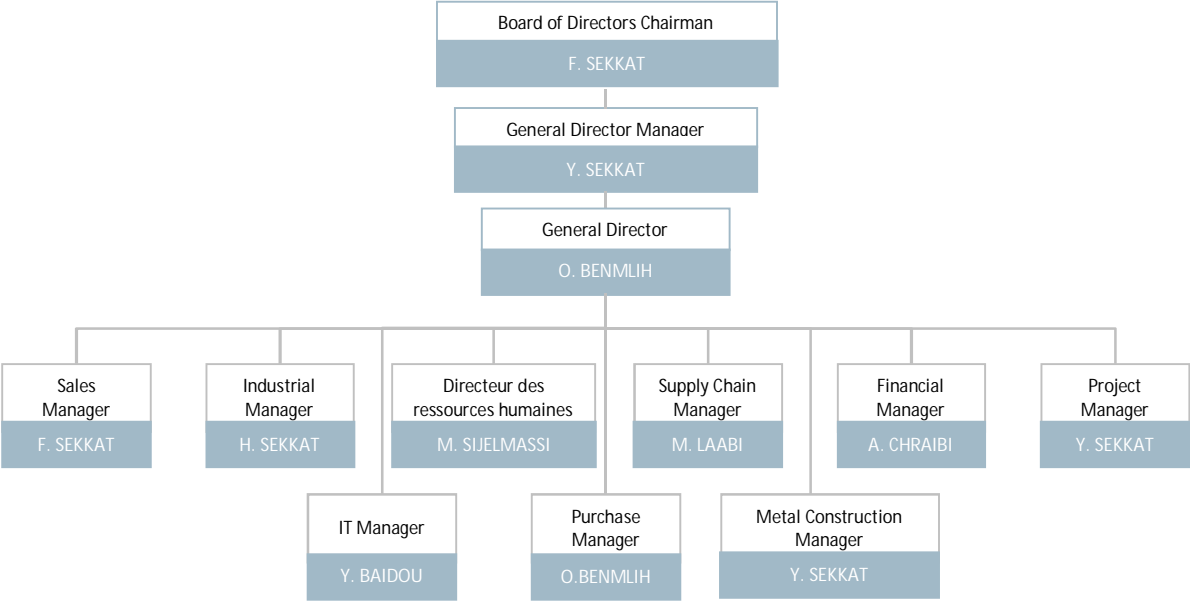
Board of Directors Chairman
F. SEKKAT

General Director Manager
Y. SEKKAT

General Director
O. BENMLIH

Sales Manager
F. SEKKAT

Industrial Manager
H. SEKKAT

Directeur des ressources humaines
M. SIJELMASSI

Supply Chain Manager
M. LAABI

Financial Manager
A. CHRAIBI

Project Manager
Y. SEKKAT

IT Manager
Y. BAIDOU

Purchase Manager
O.BENMLIH

Metal Construction Manager
Y. SEKKAT